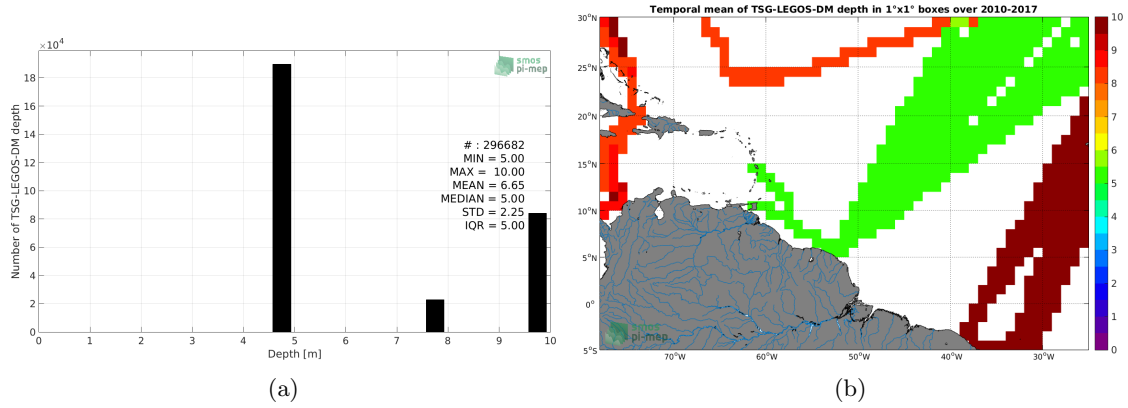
$\times10^4$

smos
pi-mep

Number of TSG-LEGOS-DM depth

18
16
14
12
10
8
6
4
2
0

# : 296682
MIN = 5.00
MAX = 10.00
MEAN = 6.65
MEDIAN = 5.00
STD = 2.25
IQR = 5.00

0 1 2 3 4 5 6 7 8 9 10

Depth [m]

(a)

Temporal mean of TSG-LEGOS-DM depth in 1°x1° boxes over 2010-2017

30°N
25°N
20°N
15°N
10°N
5°N
0°
5°S

70°W 60°W 50°W 40°W 30°W

smos
pi-mep

10
9
8
7
6
5
4
3
2
1
0

(b)